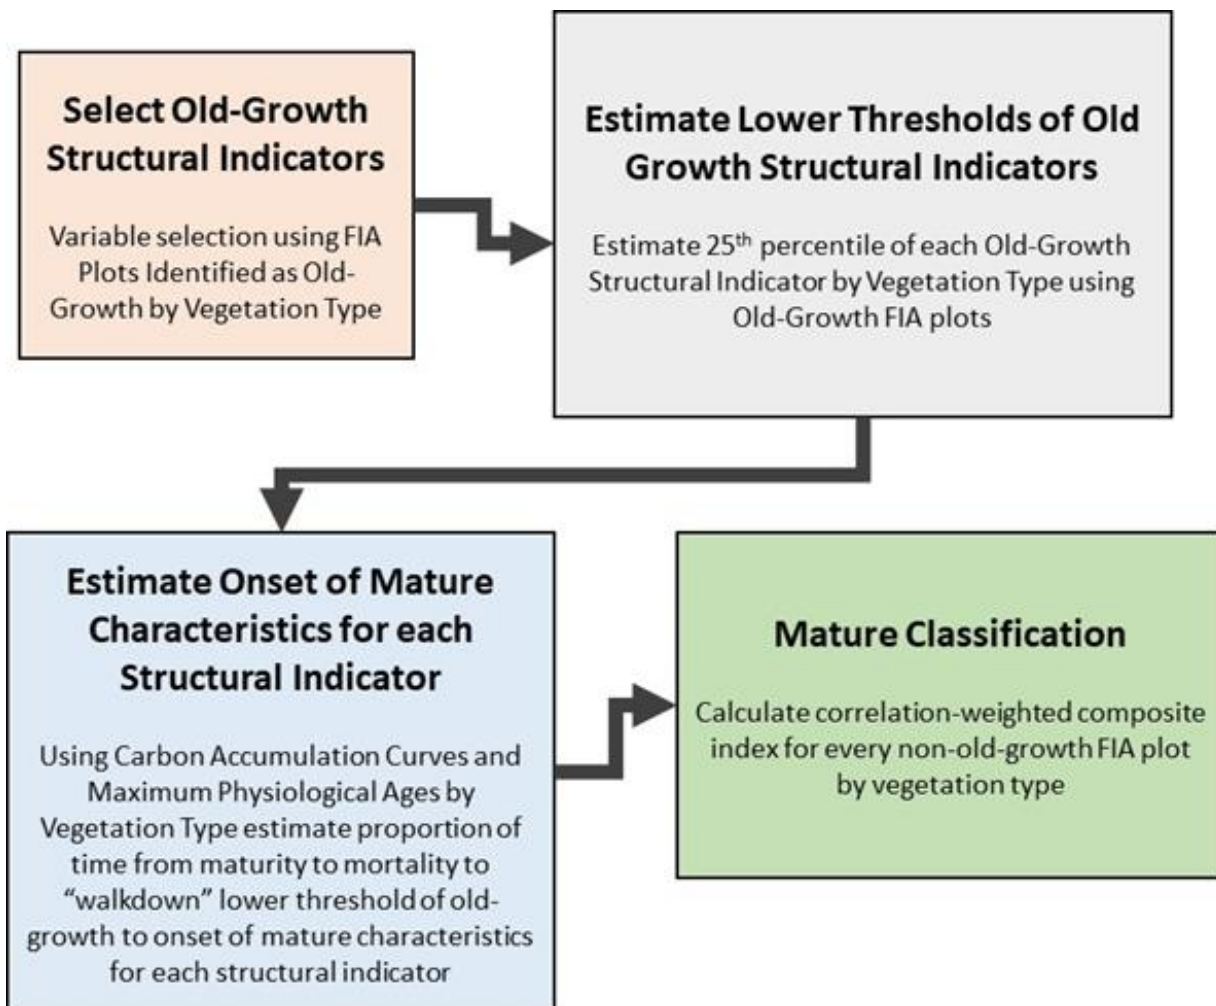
Select Old-Growth Structural Indicators

Variable selection using FIA Plots Identified as Old-Growth by Vegetation Type

Estimate Lower Thresholds of Old Growth Structural Indicators

Estimate 25$^{th}$ percentile of each Old-Growth Structural Indicator by Vegetation Type using Old-Growth FIA plots

Estimate Onset of Mature Characteristics for each Structural Indicator

Using Carbon Accumulation Curves and Maximum Physiological Ages by Vegetation Type estimate proportion of time from maturity to mortality to "walkdown" lower threshold of old-growth to onset of mature characteristics for each structural indicator

Mature Classification

Calculate correlation-weighted composite index for every non-old-growth FIA plot by vegetation type